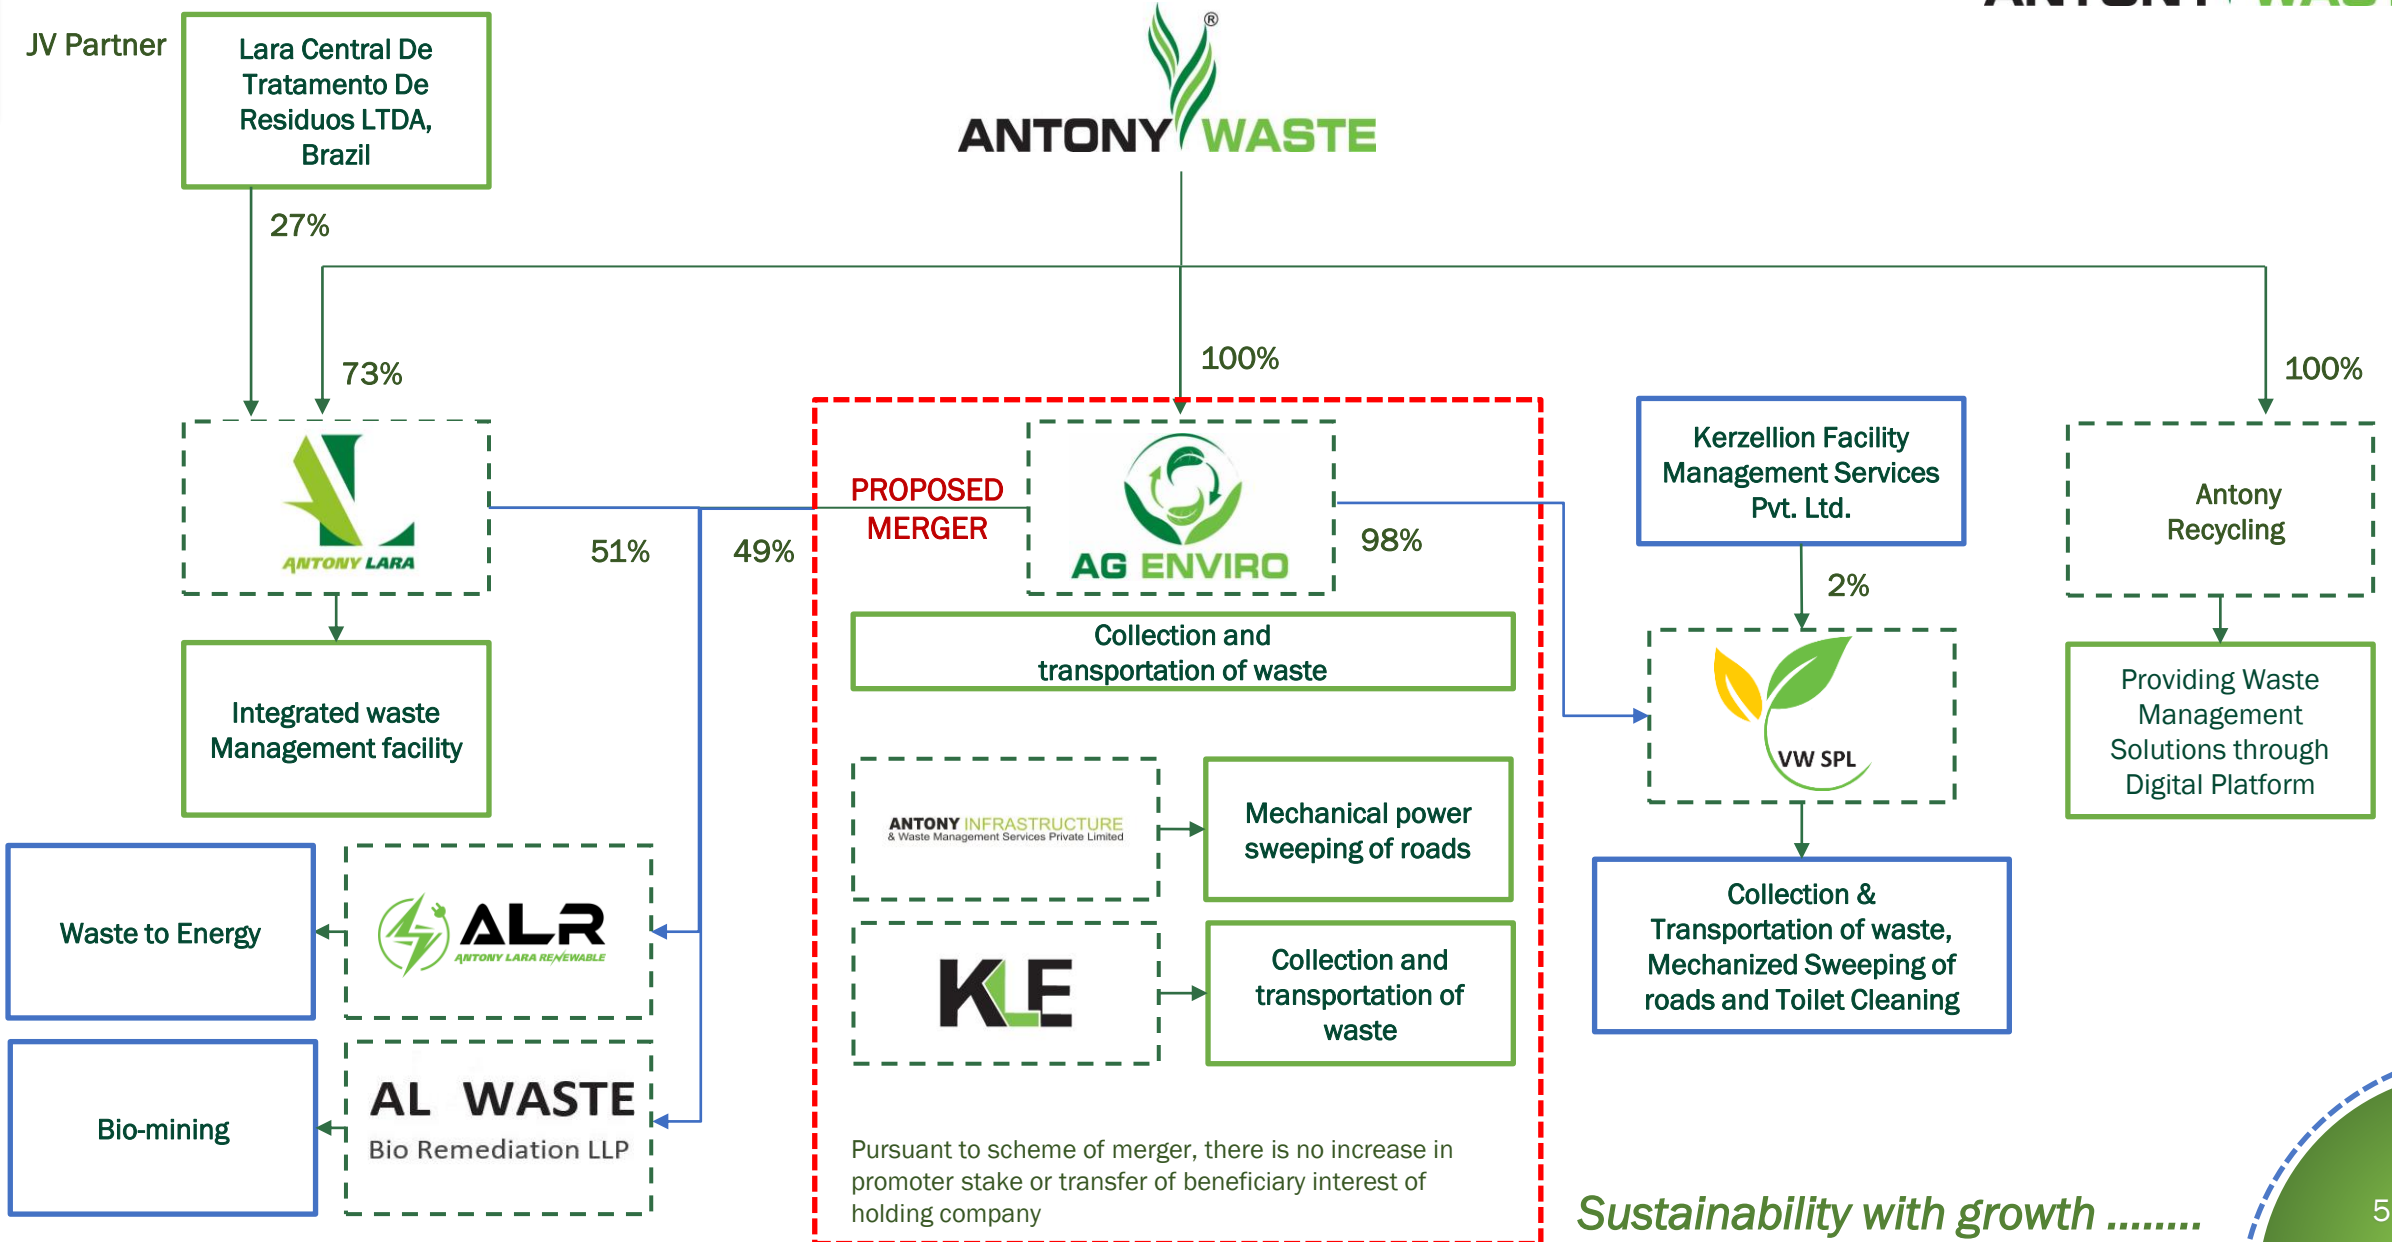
JV Partner

Lara Central De Tratamento De Residuos LTDA, Brazil

27%

ANTONY WASTE

73%

100%

100%

ANTONY LARA

51%

49%

PROPOSED MERGER

AG ENVIRO

98%

Kerzellion Facility Management Services Pvt. Ltd.

Antony Recycling

2%

Integrated waste Management facility

Collection and transportation of waste

VW SPL

Providing Waste Management Solutions through Digital Platform

ANTONY INFRASTRUCTURE & Waste Management Services Private Limited

Mechanical power sweeping of roads

Collection & Transportation of waste, Mechanized Sweeping of roads and Toilet Cleaning

Waste to Energy

ALR ANTONY LARA RENEWABLE

KLE

Collection and transportation of waste

Bio-mining

AL WASTE Bio Remediation LLP

Pursuant to scheme of merger, there is no increase in promoter stake or transfer of beneficiary interest of holding company

Sustainability with growth ........

5